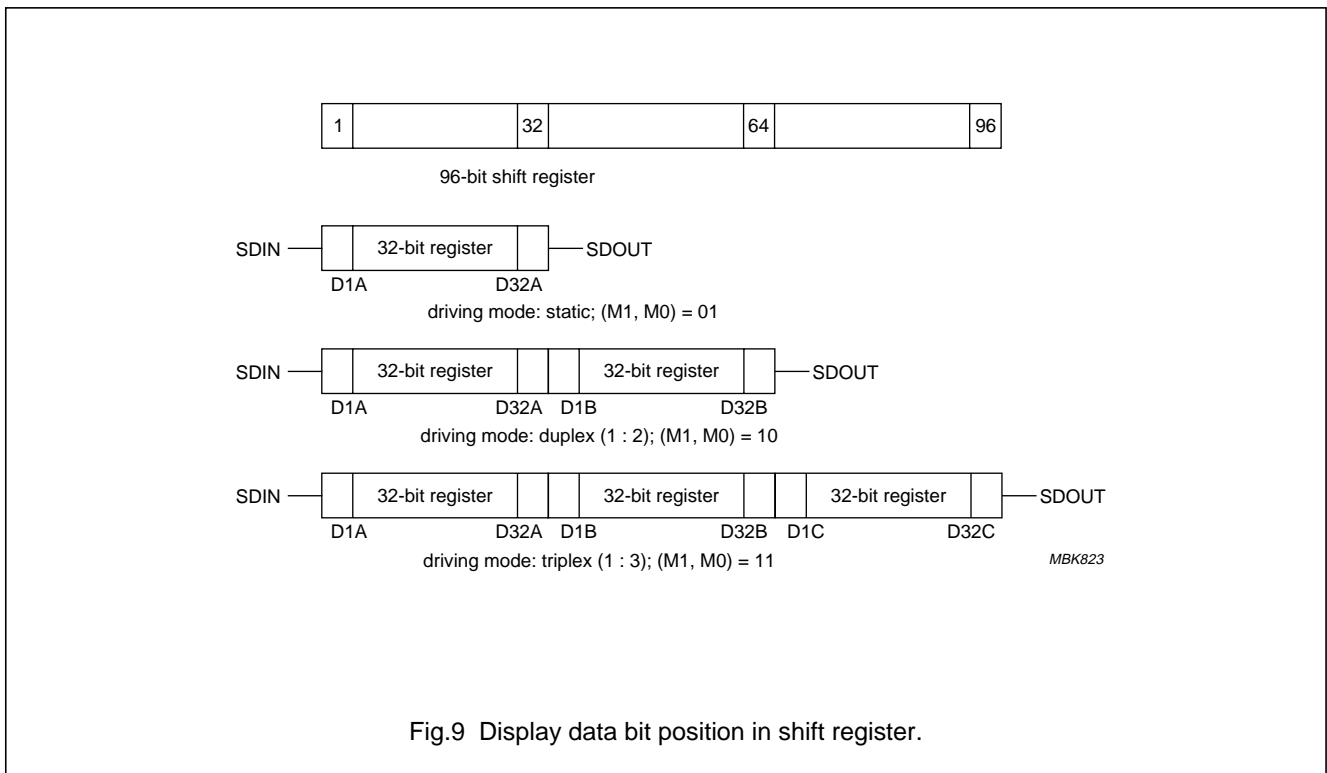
1 32 64 96

96-bit shift register

SDIN 32-bit register SDOUT

D1A D32A

driving mode: static; (M1, M0) = 01

SDIN 32-bit register 32-bit register SDOUT

D1A D32A D1B D32B

driving mode: duplex (1 : 2); (M1, M0) = 10

SDIN 32-bit register 32-bit register 32-bit register SDOUT

D1A D32A D1B D32B D1C D32C

driving mode: triplex (1 : 3); (M1, M0) = 11

MBK823

Fig.9 Display data bit position in shift register.